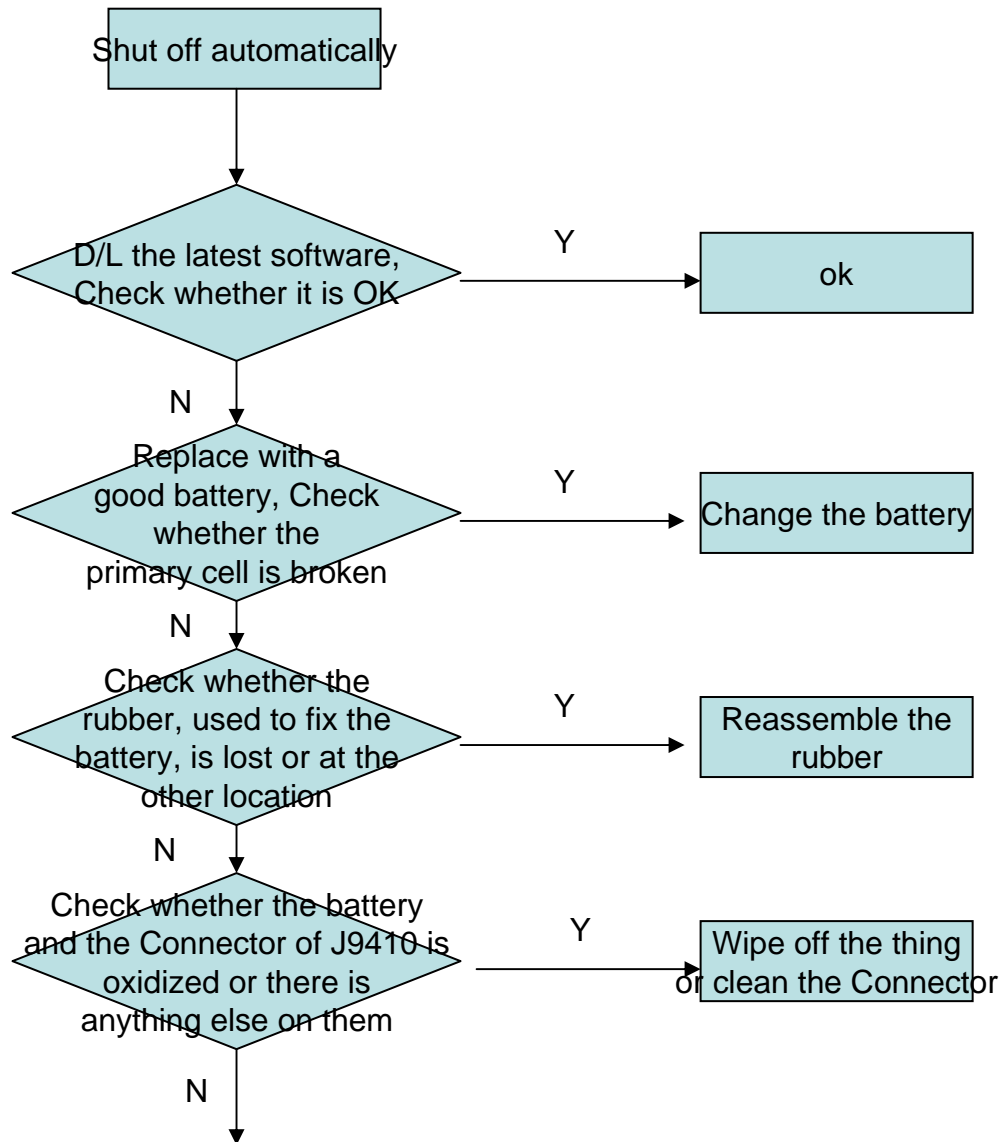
Shut off automatically

D/L the latest software, Check whether it is OK

Y

ok

N

Replace with a good battery, Check whether the primary cell is broken

Y

Change the battery

N

Check whether the rubber, used to fix the battery, is lost or at the other location

Y

Reassemble the rubber

N

Check whether the battery and the Connector of J9410 is oxidized or there is anything else on them

Y

Wipe off the thing or clean the Connector

N